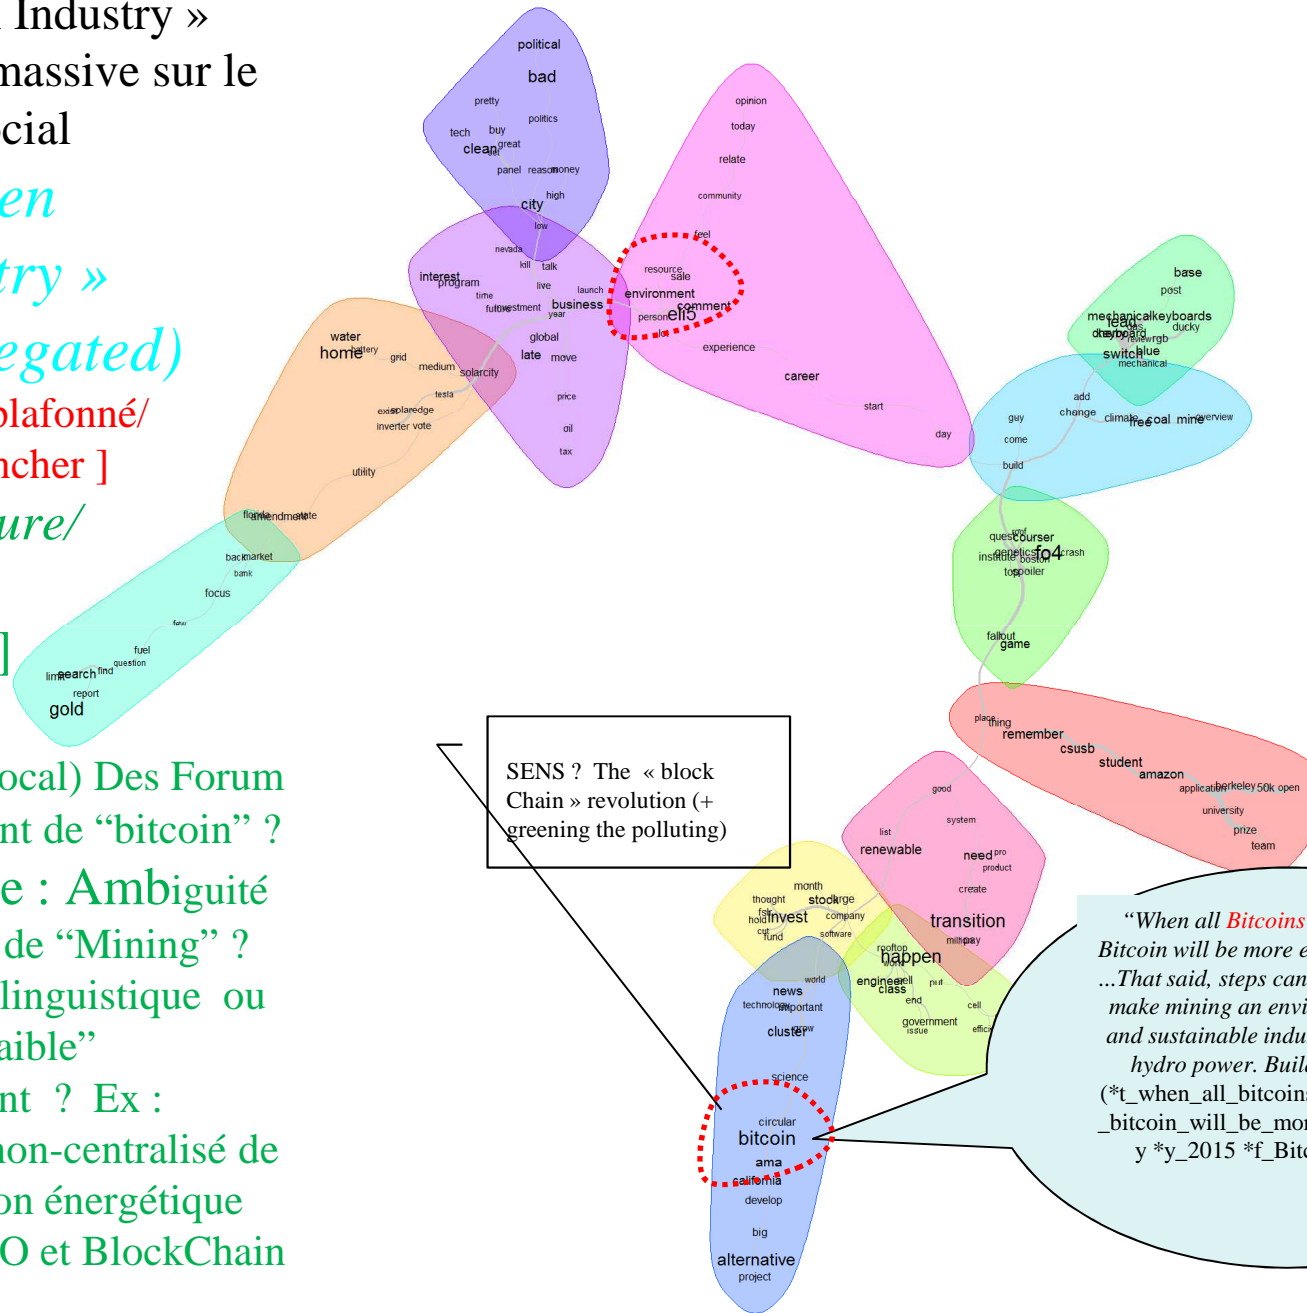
Industry »
massive sur le
cial
en
try »
egated)
plafonné/
ncher ]
ure/

]

ocal) Des Forum
nt de “bitcoin” ?
e : Ambiguité
de “Mining” ?
linguistique ou
aible”
nt ? Ex :
non-centralisé de
on énergétique
O et BlockChain

political
bad
pretty
politics
tech
buy
clean
great
panel
reason
money
high
city
low
nevada
kill
talk
interest
program
live
time
launch
future
investment
business
year
global
late
move
price
oil
tax
water
home
battery
grid
medium
solarcity
tesla
exist
solaredge
inverter
vote
utility
florida
amendment
state
back
market
bank
focus
few
fuel
limit
search
find
question
report
gold
opinion
today
relate
community
feel
resource
sale
environment
comment
person
eli5
lot
experience
career
start
day
base
post
mechanical
keyboards
lead
ducky
keyboard
review
rgb
switch
blue
mechanical
add
change
guy
climate
free
coal
mine
overview
come
build
question
courser
institute
genetics
fo4
boston
crash
top
spoiler
fallout
game
place
thing
remember
csusb
student
amazon
application
berkeley
50k
open
university
prize
team
good
system
list
renewable
need
pro
product
create
transition
military
month
thought
stock
large
fsk
hold
invest
company
cut
fund
software
rooftop
world
happen
engineer
sell
class
put
end
cell
government
issue
news
technology
important
cluster
grow
science
circular
bitcoin
ama
california
develop
big
alternative
project

SENS ? The « block Chain » revolution (+ greening the polluting)

“When all Bitcoins
Bitcoin will be more e
...That said, steps can
make mining an envi
and sustainable indu
hydro power. Buil
(*t_when_all_bitcoins
_bitcoin_will_be_mor
y *y_2015 *f_Bitc